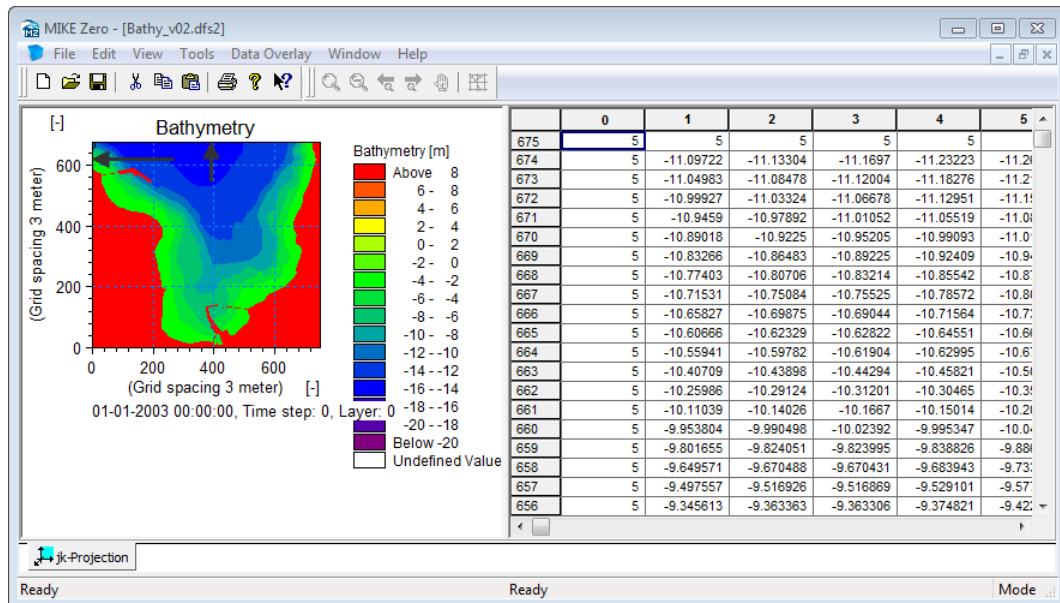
MIKE Zero - [Bathy_v02.dfs2]

File Edit View Tools Data Overlay Window Help

[-]
Bathymetry
600
400
200
0
(Grid spacing 3 meter)
0 200 400 600
(Grid spacing 3 meter) [-]
01-01-2003 00:00:00, Time step: 0, Layer: 0

Bathymetry [m]
Above 8
6 - 8
4 - 6
2 - 4
0 - 2
-2 - 0
-4 - -2
-6 - -4
-8 - -6
-10 - -8
-12 - -10
-14 - -12
-16 - -14
-18 - -16
-20 - -18
Below -20
Undefined Value

| | 0 | 1 | 2 | 3 | 4 | 5 |
|---|---|---|---|---|---|---|
| 675 | 5 | 5 | 5 | 5 | 5 | |
| 674 | 5 | -11.09722 | -11.13304 | -11.1697 | -11.23223 | -11.2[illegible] |
| 673 | 5 | -11.04983 | -11.08478 | -11.12004 | -11.18276 | -11.2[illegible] |
| 672 | 5 | -10.99927 | -11.03324 | -11.06678 | -11.12951 | -11.1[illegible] |
| 671 | 5 | -10.9459 | -10.97892 | -11.01052 | -11.05519 | -11.0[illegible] |
| 670 | 5 | -10.89018 | -10.9225 | -10.95205 | -10.99093 | -11.0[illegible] |
| 669 | 5 | -10.83266 | -10.86483 | -10.89225 | -10.92409 | -10.9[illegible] |
| 668 | 5 | -10.77403 | -10.80706 | -10.83214 | -10.85542 | -10.8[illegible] |
| 667 | 5 | -10.71531 | -10.75084 | -10.75525 | -10.78572 | -10.8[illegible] |
| 666 | 5 | -10.65827 | -10.69875 | -10.69044 | -10.71564 | -10.7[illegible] |
| 665 | 5 | -10.60666 | -10.62329 | -10.62822 | -10.64551 | -10.6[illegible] |
| 664 | 5 | -10.55941 | -10.59782 | -10.61904 | -10.62995 | -10.6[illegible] |
| 663 | 5 | -10.40709 | -10.43898 | -10.44294 | -10.45821 | -10.5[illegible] |
| 662 | 5 | -10.25986 | -10.29124 | -10.31201 | -10.30465 | -10.3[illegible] |
| 661 | 5 | -10.11039 | -10.14026 | -10.1667 | -10.15014 | -10.2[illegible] |
| 660 | 5 | -9.953804 | -9.990498 | -10.02392 | -9.995347 | -10.0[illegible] |
| 659 | 5 | -9.801655 | -9.824051 | -9.823995 | -9.838826 | -9.88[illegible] |
| 658 | 5 | -9.649571 | -9.670488 | -9.670431 | -9.683943 | -9.73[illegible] |
| 657 | 5 | -9.497557 | -9.516926 | -9.516869 | -9.529101 | -9.57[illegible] |
| 656 | 5 | -9.345613 | -9.363363 | -9.363306 | -9.374821 | -9.42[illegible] |

jk-Projection

Ready Ready Mode